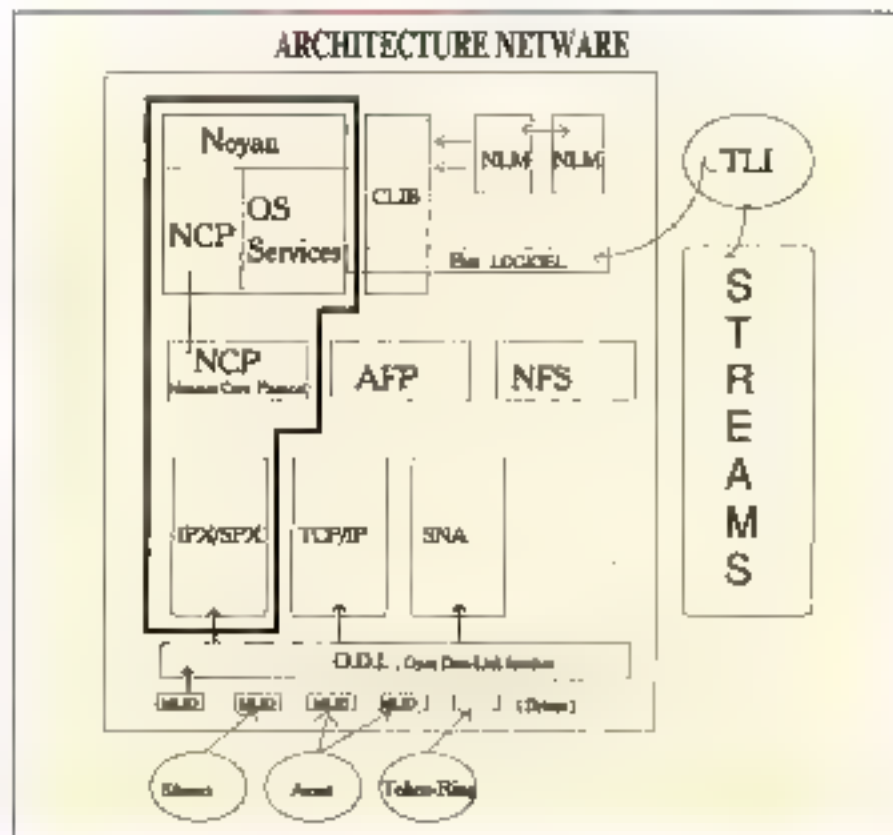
ARCHITECTURE NETWARE

Noyau

NCP

OS Services

CLIB

NLM

NLM

TLI

Bus LOGICIEL

STREAMS

NCP (Netware Core Protocol)

AFP

NFS

IPX/SPX

TCP/IP

SNA

O.D.I. (Open Data-Link Interface)

MLID

MLID

MLID

MLID

(Drivers)

Ethernet

Arcnet

Token-Ring